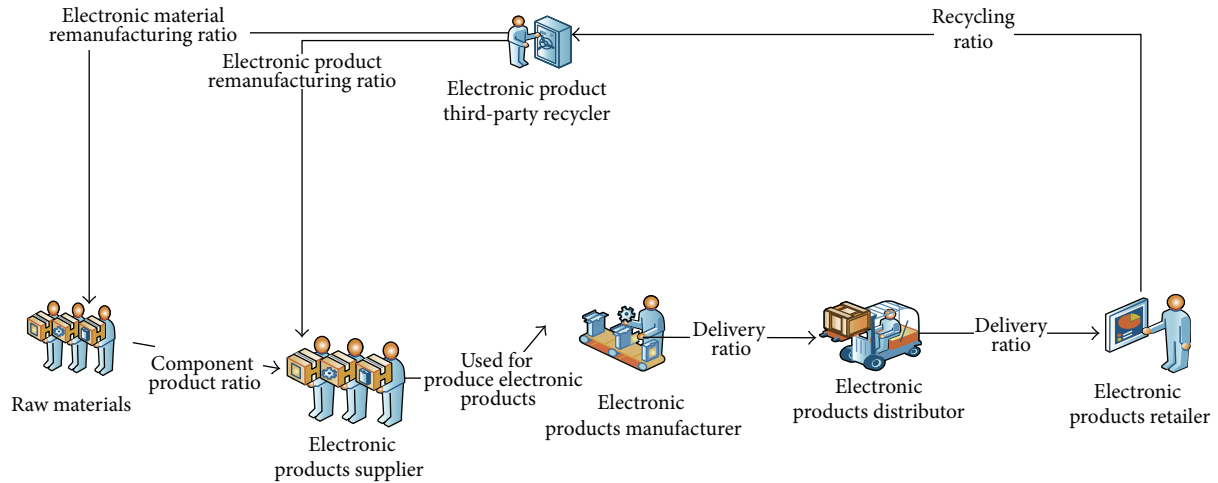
Electronic material remanufacturing ratio

Electronic product remanufacturing ratio

Electronic product third-party recycler

Recycling ratio

Raw materials

Component product ratio

Electronic products supplier

Used for produce electronic products

Electronic products manufacturer

Delivery ratio

Electronic products distributor

Delivery ratio

Electronic products retailer